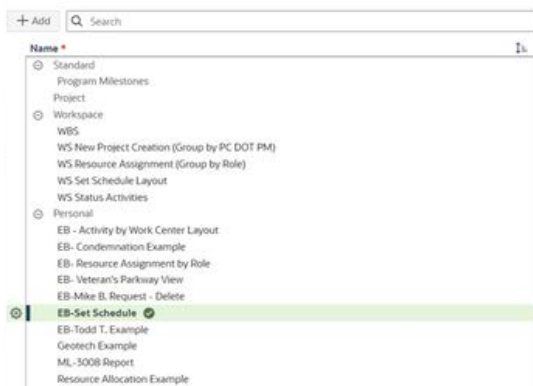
+ Add  Search

Name *

Standard
Program Milestones
Project
Workspace
WBS
WS New Project Creation (Group by PC DOT PM)
WS Resource Assignment (Group by Role)
WS Set Schedule Layout
WS Status Activities
Personal
EB - Activity by Work Center Layout
EB- Condemnation Example
EB- Resource Assignment by Role
EB- Veteran's Parkway View
EB-Mike B. Request - Delete
EB-Set Schedule
EB-Todd T. Example
Geotech Example
ML-3008 Report
Resource Allocation Example